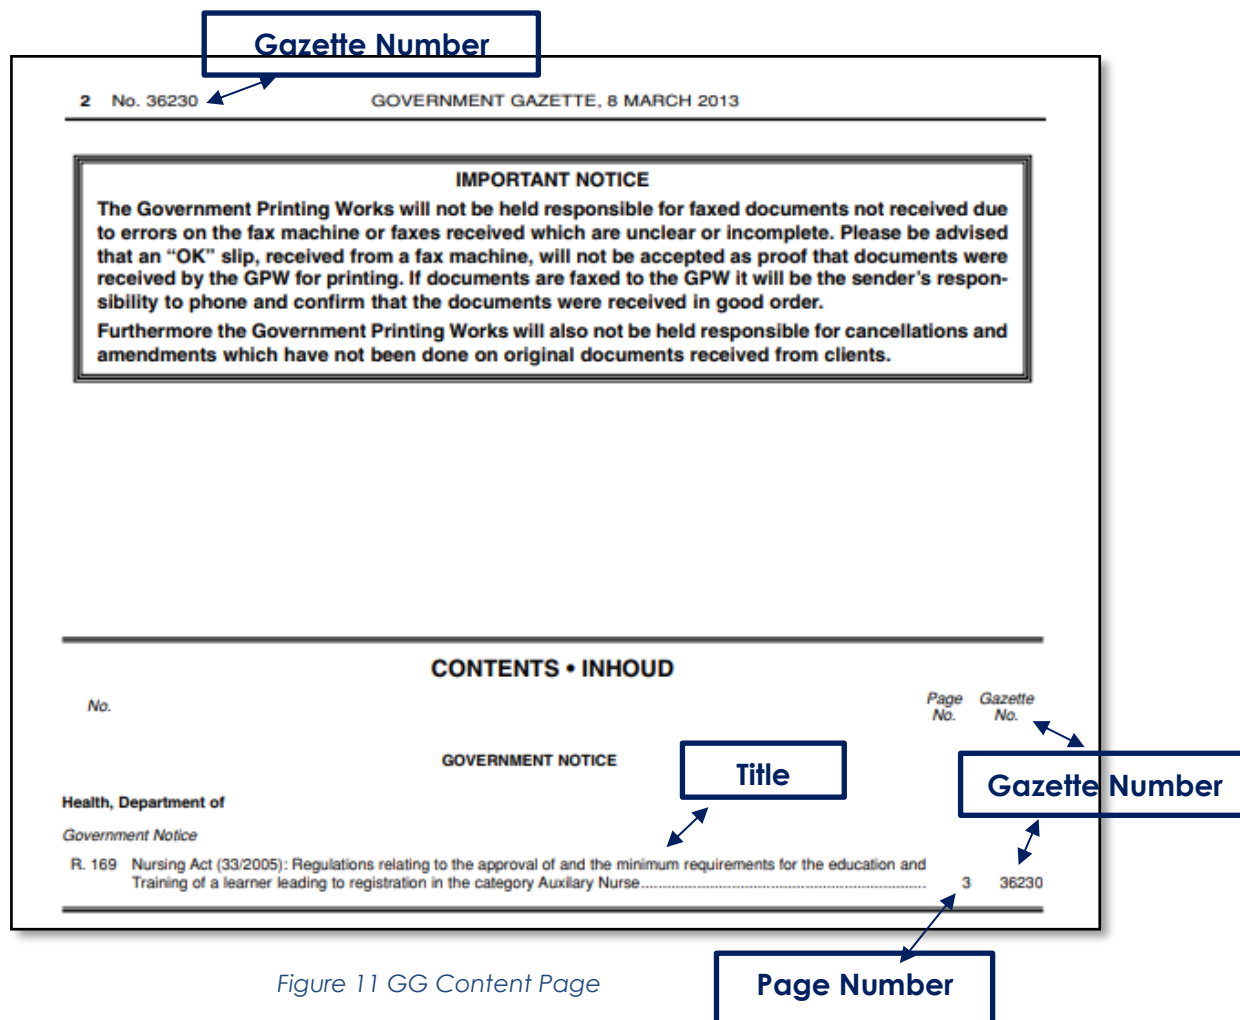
Gazette Number

2 No. 36230 GOVERNMENT GAZETTE, 8 MARCH 2013

IMPORTANT NOTICE

The Government Printing Works will not be held responsible for faxed documents not received due to errors on the fax machine or faxes received which are unclear or incomplete. Please be advised that an "OK" slip, received from a fax machine, will not be accepted as proof that documents were received by the GPW for printing. If documents are faxed to the GPW it will be the sender's responsibility to phone and confirm that the documents were received in good order.

Furthermore the Government Printing Works will also not be held responsible for cancellations and amendments which have not been done on original documents received from clients.

CONTENTS • INHOUD

No.

Page No. Gazette No.

GOVERNMENT NOTICE

Title

Gazette Number

Health, Department of

Government Notice

R. 169 Nursing Act (33/2005): Regulations relating to the approval of and the minimum requirements for the education and Training of a learner leading to registration in the category Auxilary Nurse.......... 3 36230

Figure 11 GG Content Page

Page Number